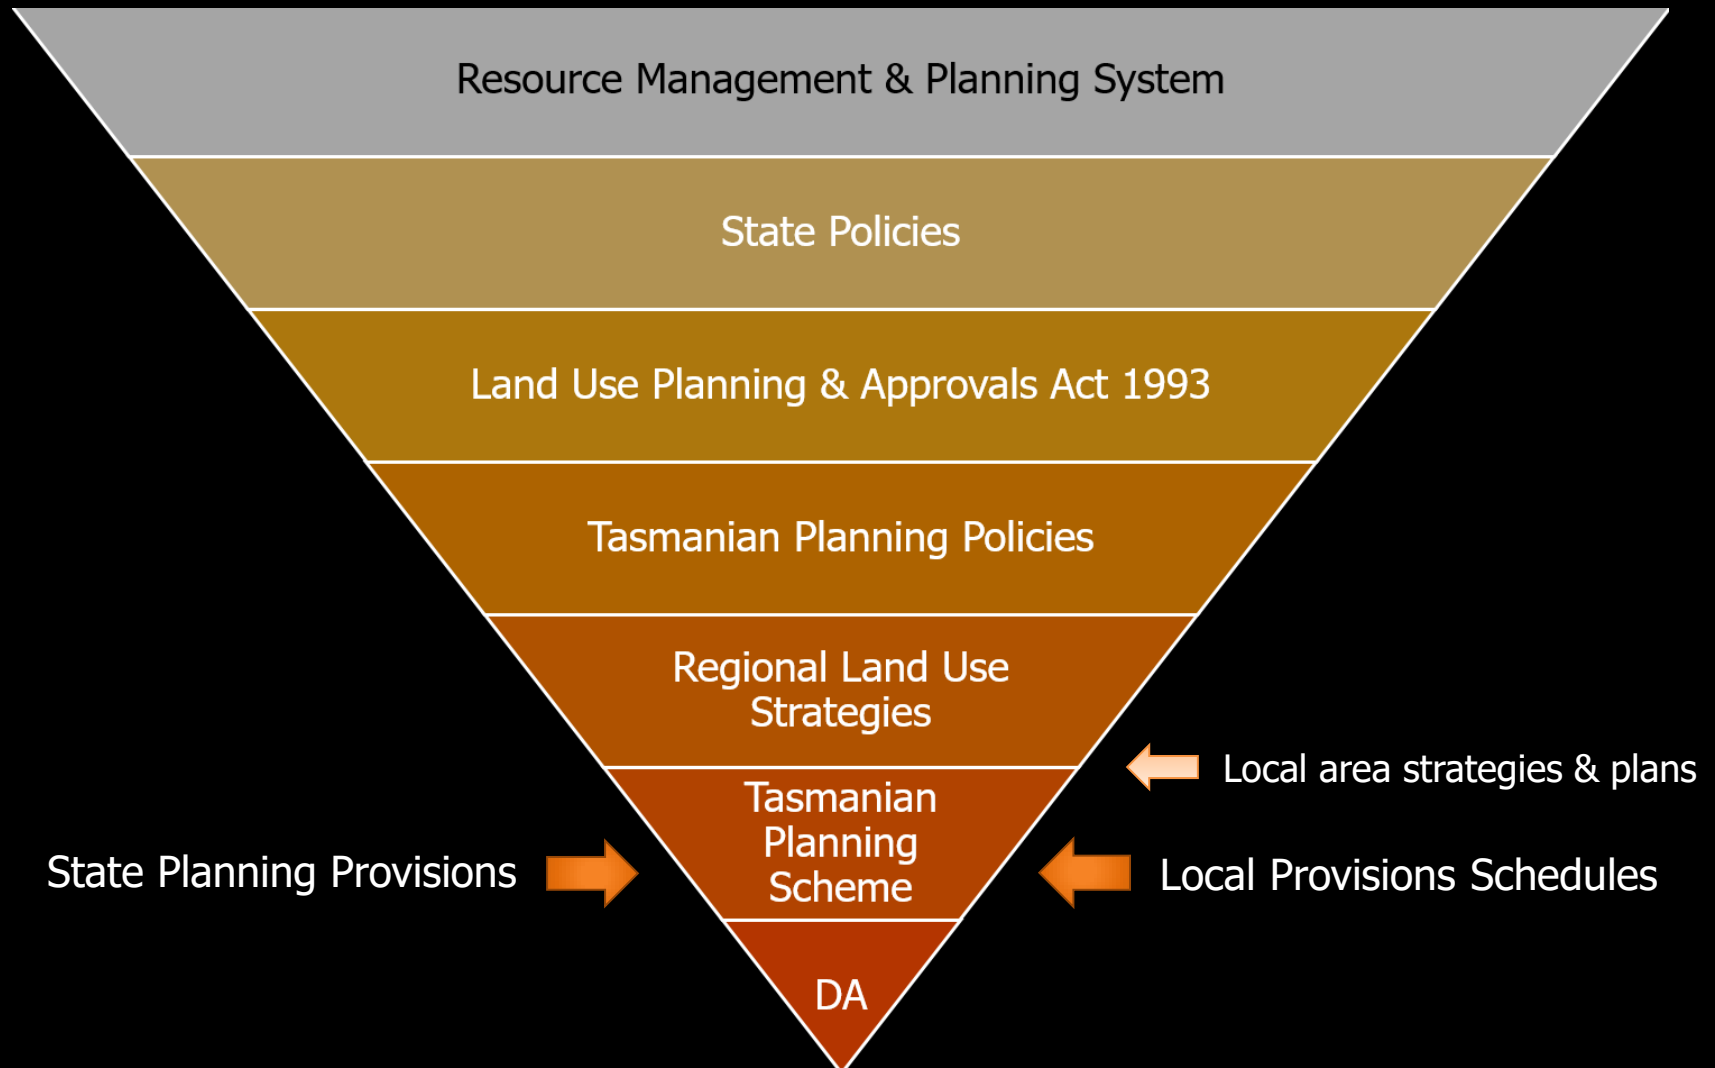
Resource Management & Planning System

State Policies

Land Use Planning & Approvals Act 1993

Tasmanian Planning Policies

Regional Land Use Strategies

Local area strategies & plans

Tasmanian Planning Scheme

State Planning Provisions

Local Provisions Schedules

DA